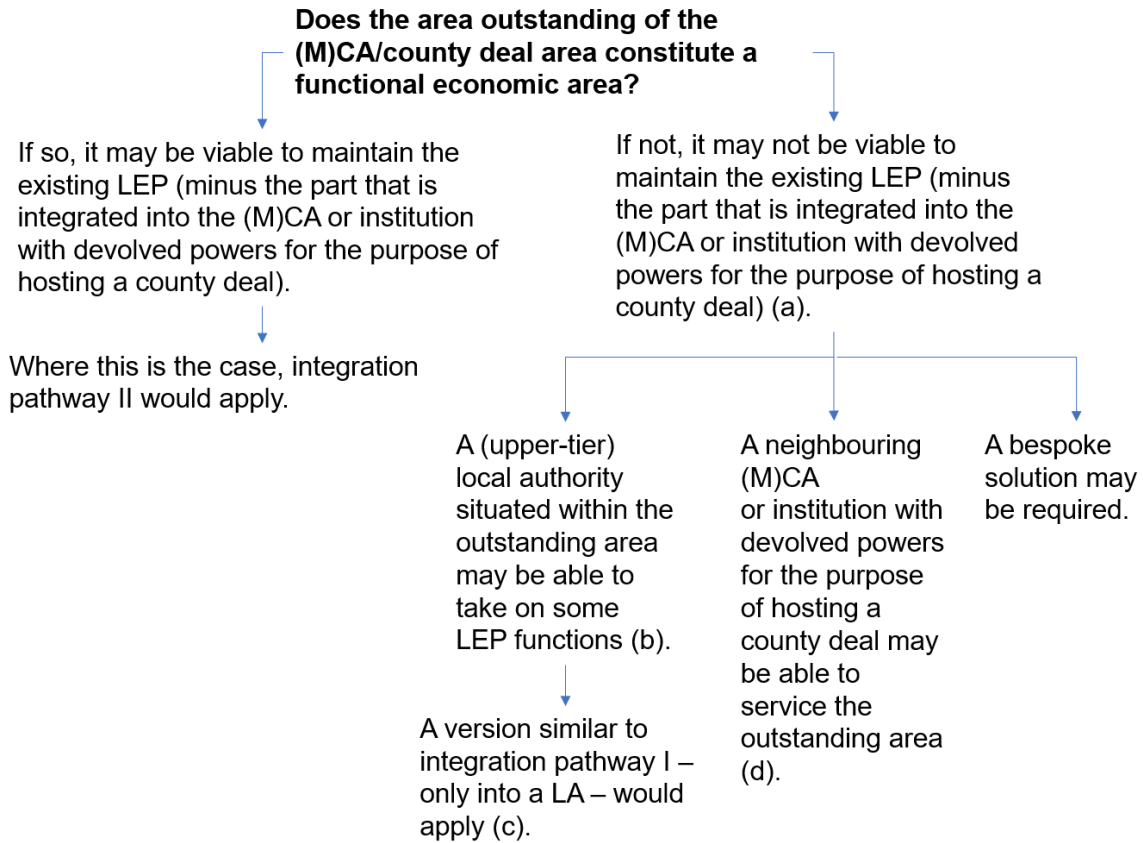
**Does the area outstanding of the (M)CA/county deal area constitute a functional economic area?**

If so, it may be viable to maintain the existing LEP (minus the part that is integrated into the (M)CA or institution with devolved powers for the purpose of hosting a county deal).

Where this is the case, integration pathway II would apply.

If not, it may not be viable to maintain the existing LEP (minus the part that is integrated into the (M)CA or institution with devolved powers for the purpose of hosting a county deal) (a).

A (upper-tier) local authority situated within the outstanding area may be able to take on some LEP functions (b).

A version similar to integration pathway I – only into a LA – would apply (c).

A neighbouring (M)CA or institution with devolved powers for the purpose of hosting a county deal may be able to service the outstanding area (d).

A bespoke solution may be required.